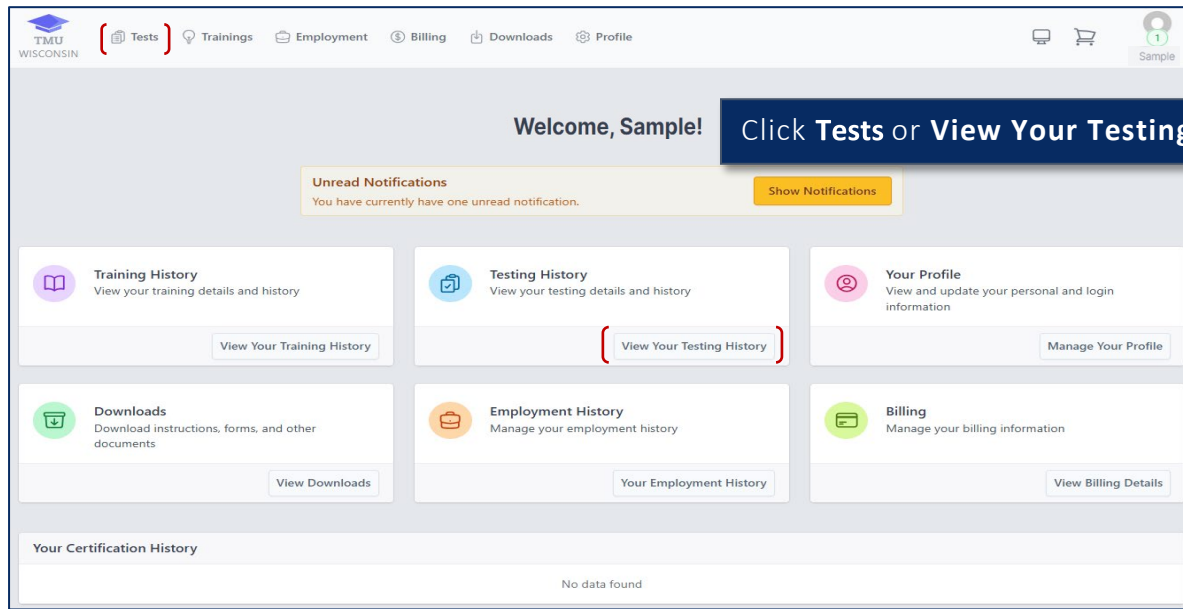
TMU WISCONSIN

Tests Trainings Employment Billing Downloads Profile

1

Sample

Welcome, Sample!

Click **Tests** or **View Your Testing**

Unread Notifications
You have currently have one unread notification.

Show Notifications

Training History
View your training details and history

View Your Training History

Testing History
View your testing details and history

View Your Testing History

Your Profile
View and update your personal and login information

Manage Your Profile

Downloads
Download instructions, forms, and other documents

View Downloads

Employment History
Manage your employment history

Your Employment History

Billing
Manage your billing information

View Billing Details

Your Certification History

No data found